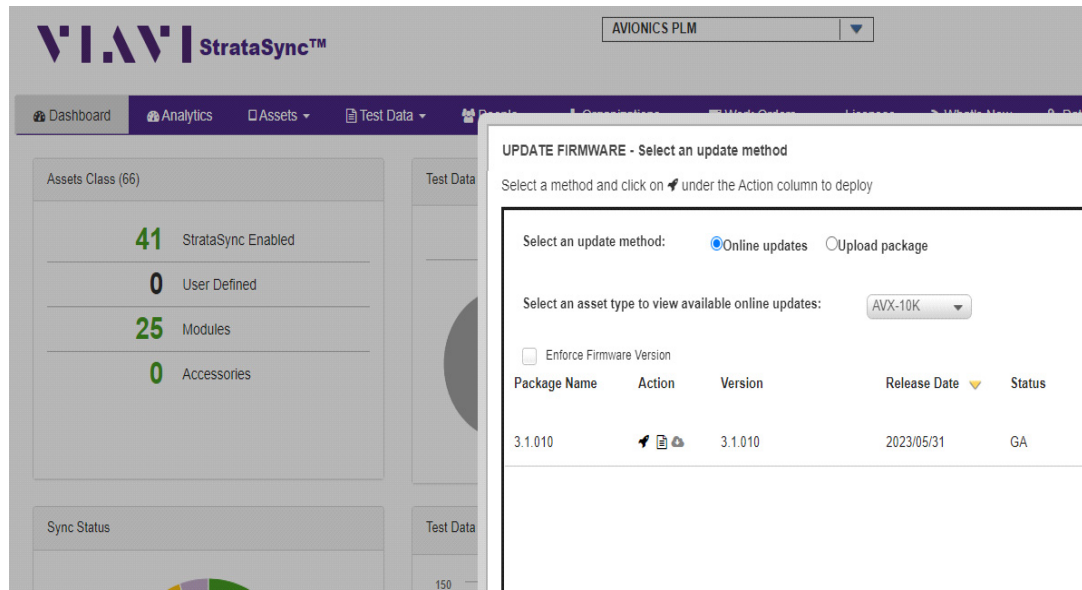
VIAVI StrataSync™

AVIONICS PLM

Dashboard Analytics Assets Test Data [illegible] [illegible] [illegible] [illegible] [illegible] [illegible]

Assets Class (66)

41 StrataSync Enabled

0 User Defined

25 Modules

0 Accessories

Test Data

Sync Status

Test Data

150

UPDATE FIRMWARE - Select an update method

Select a method and click on under the Action column to deploy

Select an update method: Online updates Upload package

Select an asset type to view available online updates: AVX-10K

Enforce Firmware Version

| Package Name | Action | Version | Release Date | Status |
|---|---|---|---|---|
| 3.1.010 | | 3.1.010 | 2023/05/31 | GA |